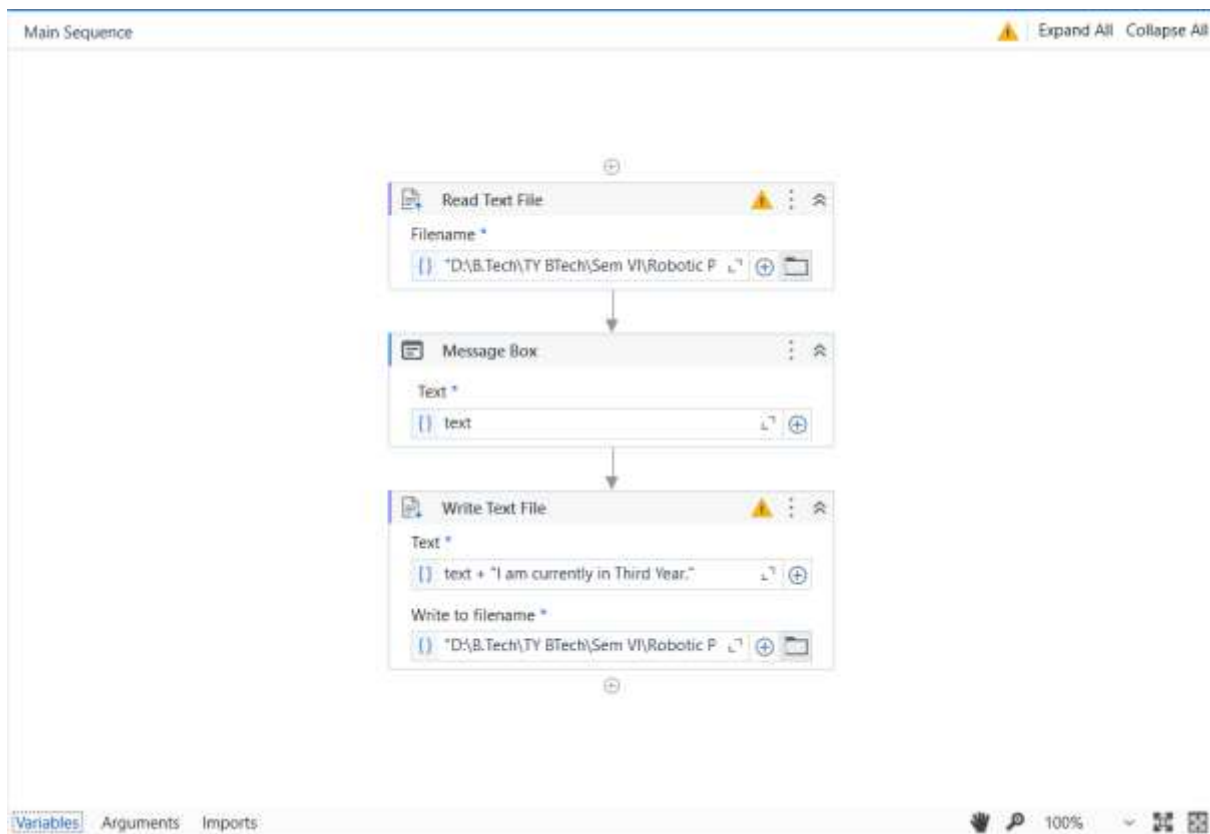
Main Sequence

Expand All Collapse All

Read Text File

Filename *

"D:\B.Tech\TY BTech\Sem VI\Robotic P

Message Box

Text *

text

Write Text File

Text *

text + "I am currently in Third Year."

Write to filename *

"D:\B.Tech\TY BTech\Sem VI\Robotic P

Variables Arguments Imports

100%